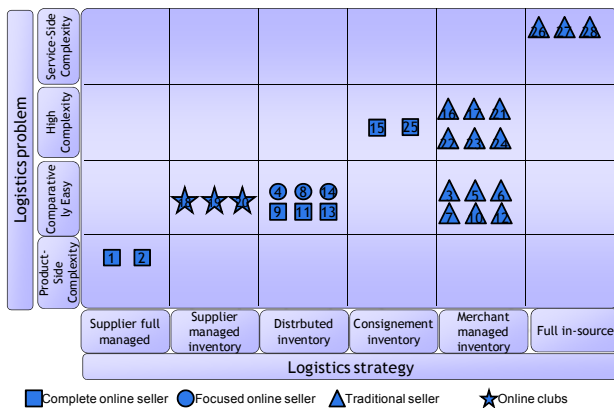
Logistics problem

Service-Side Complexity

High Complexity

Comparatively Easy

Product-Side Complexity

26 27 28

15 25

16 17 21
22 23 24

18 19 20

4 8 14
9 11 13

3 5 6
7 10 12

1 2

Supplier full managed

Supplier managed inventory

Distrbuted inventory

Consignement inventory

Merchant managed inventory

Full in-source

Logistics strategy

Complete online seller

Focused online seller

Traditional seller

Online clubs